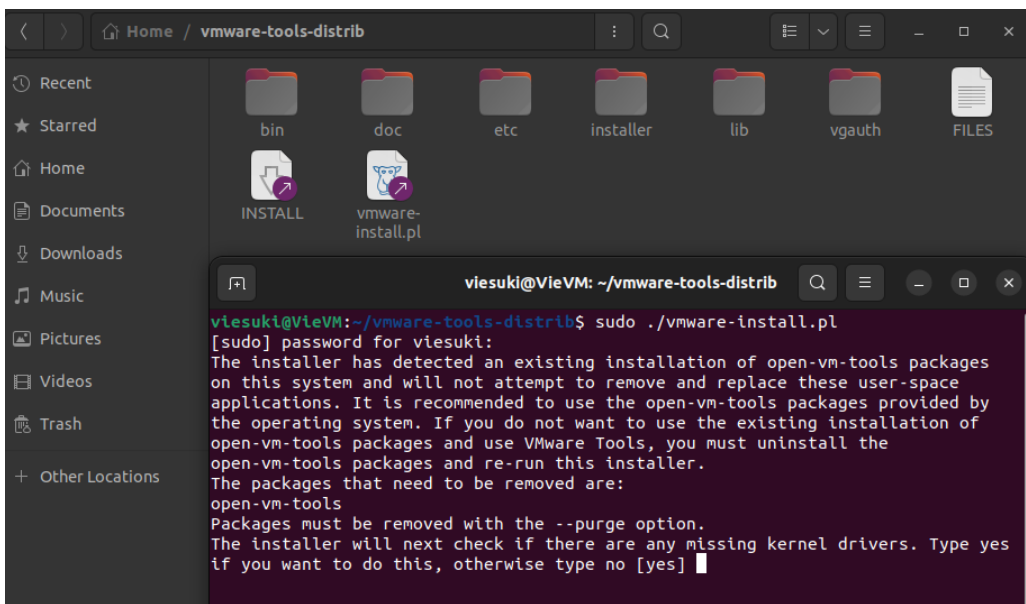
Home / vmware-tools-distrib

Recent
Starred
Home
Documents
Downloads
Music
Pictures
Videos
Trash
+ Other Locations

bin
doc
etc
installer
lib
vgauth
FILES
INSTALL
vmware-install.pl

viesuki@VieVM: ~/vmware-tools-distrib

viesuki@VieVM:~/vmware-tools-distrib$ sudo ./vmware-install.pl
[sudo] password for viesuki:
The installer has detected an existing installation of open-vm-tools packages on this system and will not attempt to remove and replace these user-space applications. It is recommended to use the open-vm-tools packages provided by the operating system. If you do not want to use the existing installation of open-vm-tools packages and use VMware Tools, you must uninstall the open-vm-tools packages and re-run this installer.
The packages that need to be removed are:
open-vm-tools
Packages must be removed with the --purge option.
The installer will next check if there are any missing kernel drivers. Type yes if you want to do this, otherwise type no [yes]